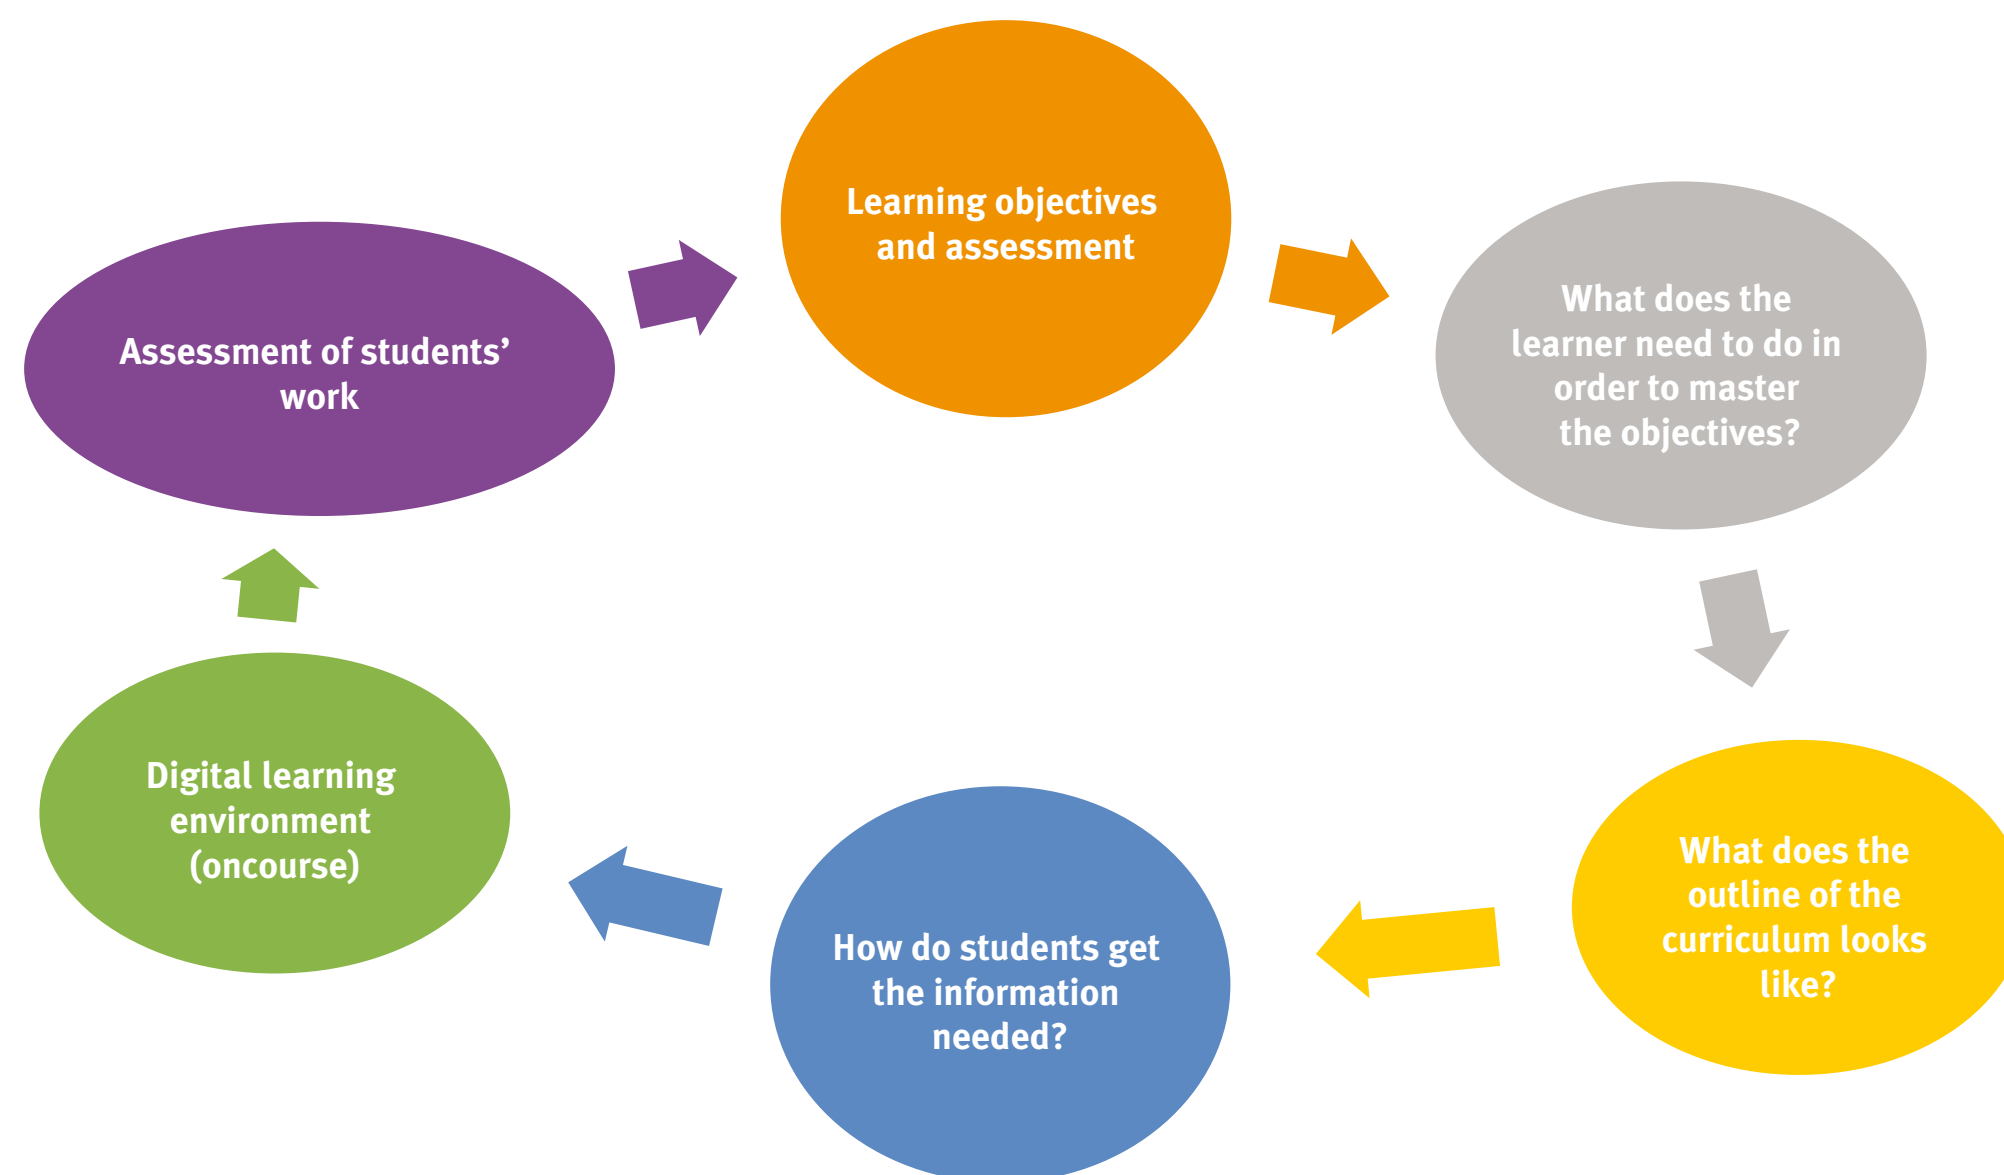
Learning objectives and assessment

What does the learner need to do in order to master the objectives?

What does the outline of the curriculum looks like?

How do students get the information needed?

Digital learning environment (oncourse)

Assessment of students' work